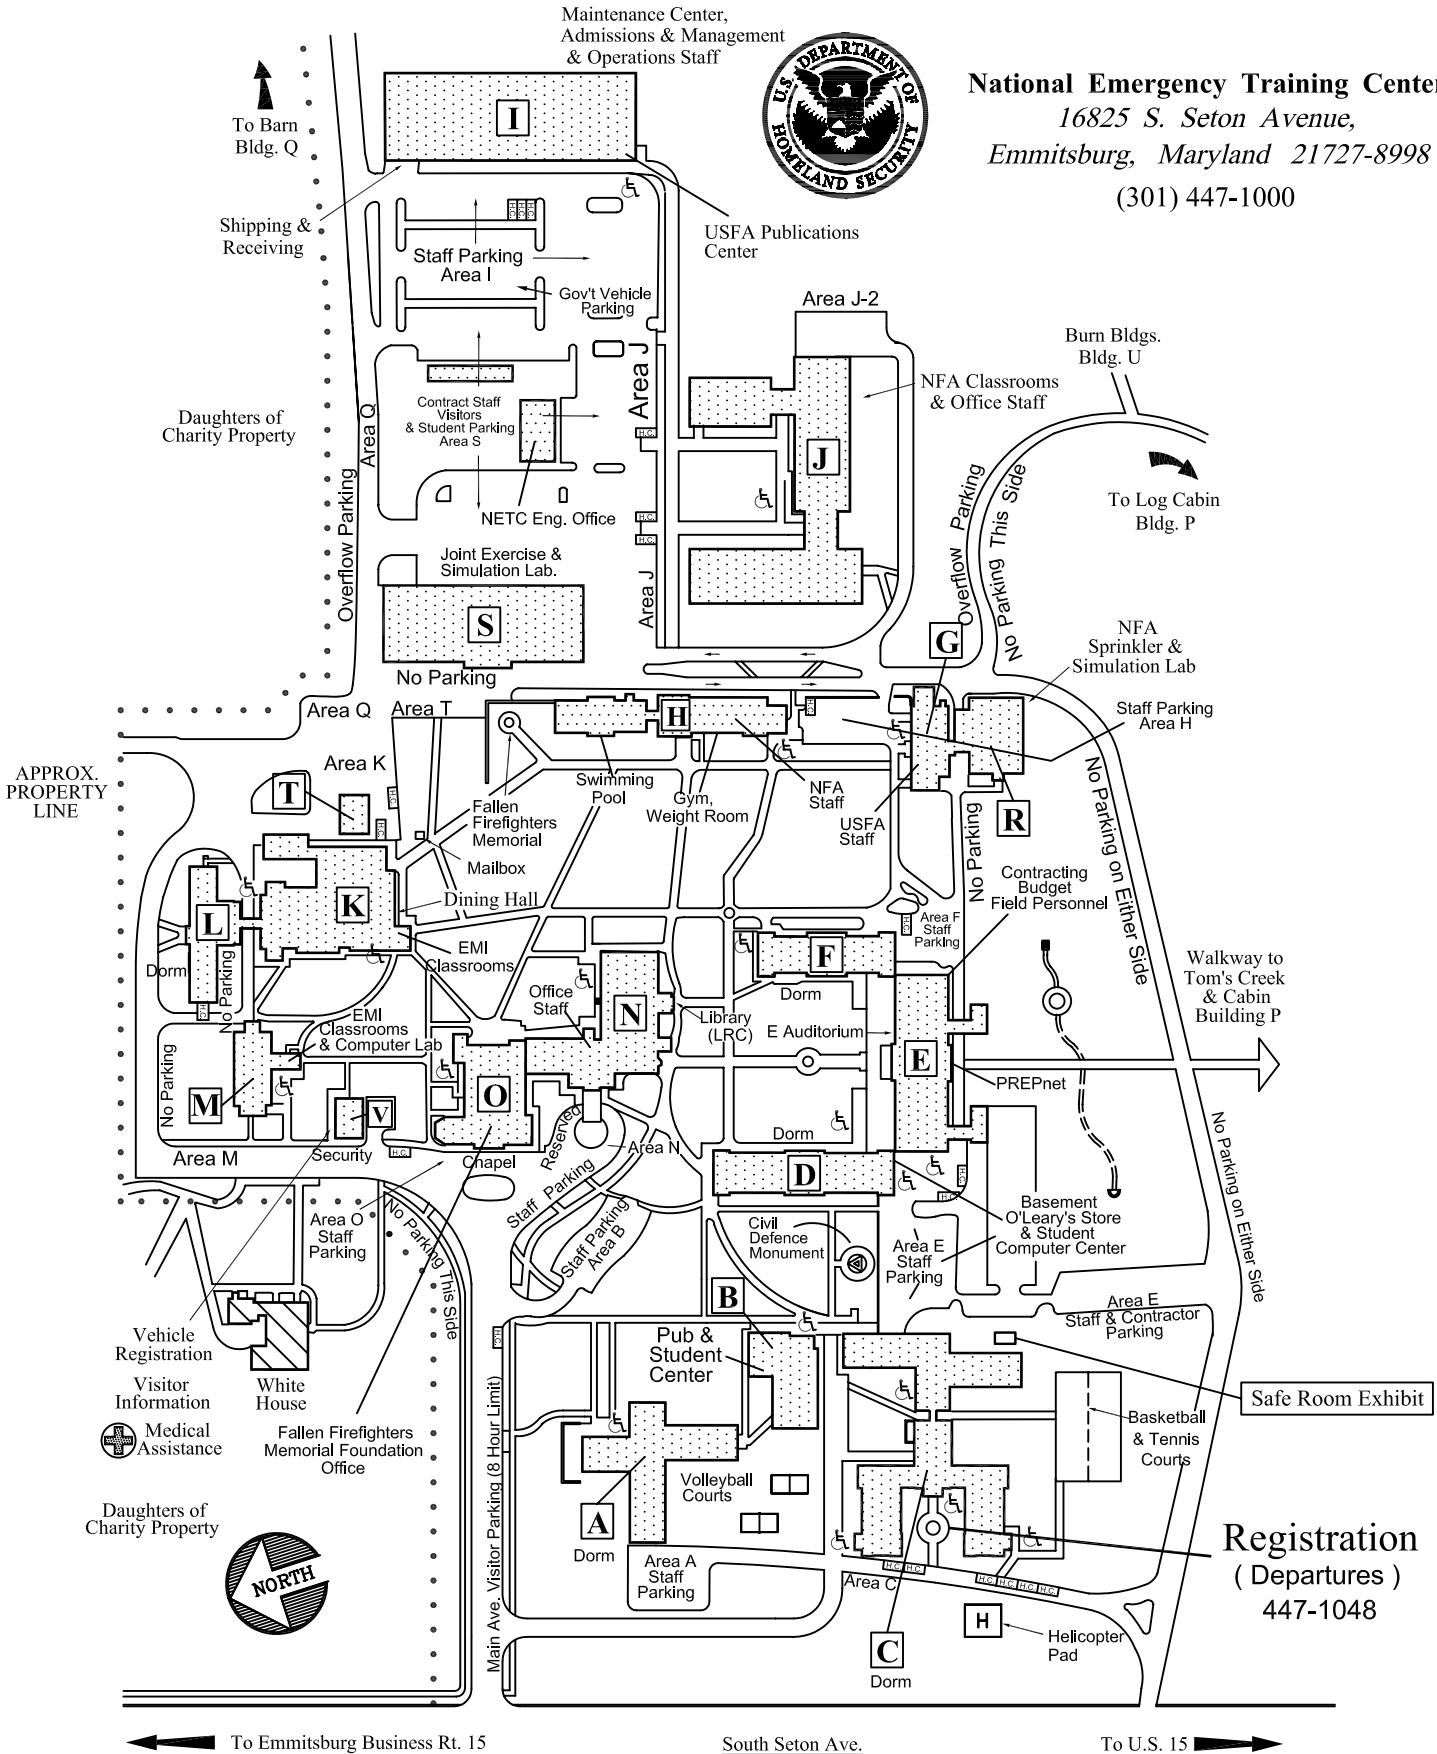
National Emergency Training Center
16825 S. Seton Avenue,
Emmitsburg, Maryland 21727-8998
(301) 447-1000

U.S. DEPARTMENT OF HOMELAND SECURITY

Maintenance Center, Admissions & Management & Operations Staff

To Barn Bldg. Q

I

Shipping & Receiving

USFA Publications Center

Staff Parking Area I

Gov't Vehicle Parking

Area J-2

Burn Bldgs. Bldg. U

NFA Classrooms & Office Staff

Daughters of Charity Property

Area Q

Overflow Parking

Contract Staff Visitors & Student Parking Area S

Area J

J

To Log Cabin Bldg. P

Overflow Parking

No Parking This Side

NETC Eng. Office

Joint Exercise & Simulation Lab.

S

No Parking

Area J

G

NFA Sprinkler & Simulation Lab

Area Q

Area T

H

Staff Parking Area H

APPROX. PROPERTY LINE

Area K

T

Swimming Pool

Fallen Firefighters Memorial

Gym, Weight Room

NFA Staff

USFA Staff

R

No Parking on Either Side

Mailbox

K

Dining Hall

L

No Parking

Contracting Budget Field Personnel

Area F Staff Parking

EMI Classrooms

F

Dorm

Dorm

No Parking

Walkway to Tom's Creek & Cabin Building P

EMI Classrooms & Computer Lab

Office Staff

N

Library (LRC)

E Auditorium

E

No Parking

M

O

PREPnet

V

Reserved

Dorm

No Parking on Either Side

Area M

Security

Chapel

Area N

D

Staff Parking

Area O Staff Parking

No Parking This Side

Staff Parking Area B

Civil Defence Monument

Basement O'Leary's Store & Student Computer Center

Area E Staff Parking

Area E Staff & Contractor Parking

B

Vehicle Registration

Pub & Student Center

Safe Room Exhibit

Visitor Information

White House

Basketball & Tennis Courts

Medical Assistance

Fallen Firefighters Memorial Foundation Office

Main Ave. Visitor Parking (8 Hour Limit)

Volleyball Courts

Daughters of Charity Property

A

Dorm

Registration
( Departures )
447-1048

NORTH

Area A Staff Parking

Area C

H

Helicopter Pad

C

Dorm

To Emmitsburg Business Rt. 15

South Seton Ave.

To U.S. 15